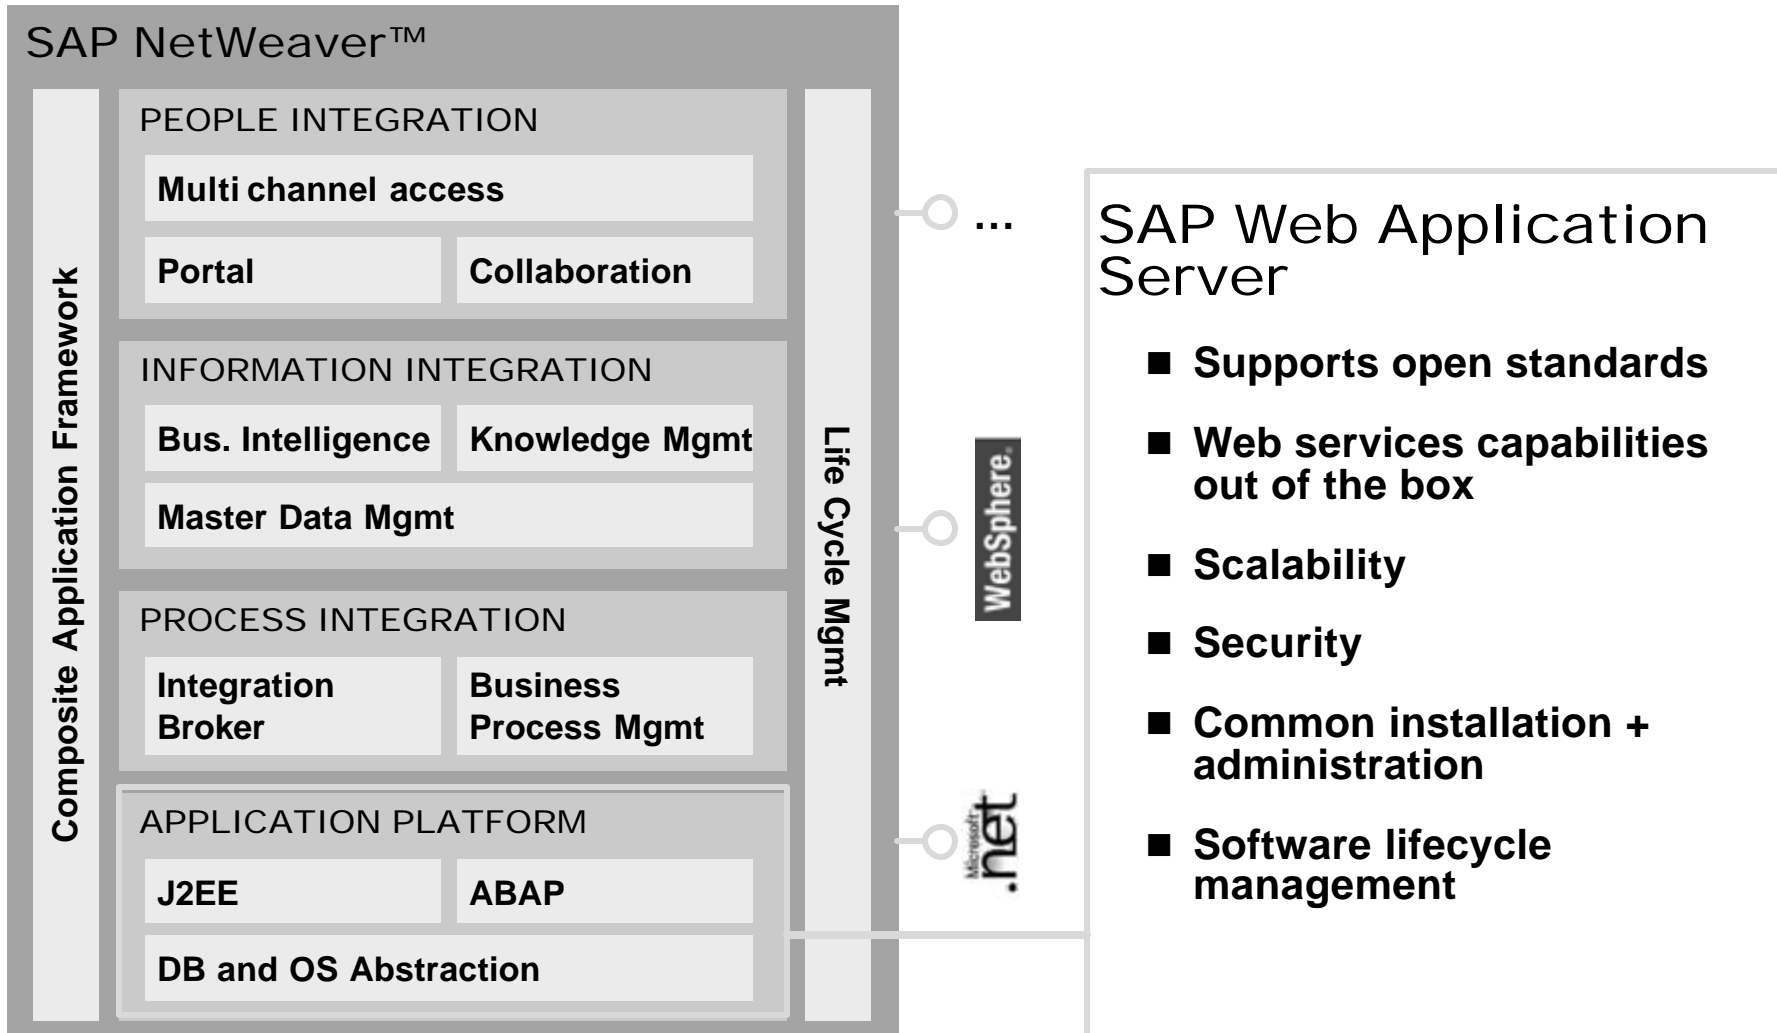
SAP NetWeaver™

Composite Application Framework

PEOPLE INTEGRATION

Multi channel access

Portal

Collaboration

INFORMATION INTEGRATION

Bus. Intelligence

Knowledge Mgmt

Master Data Mgmt

PROCESS INTEGRATION

Integration Broker

Business Process Mgmt

APPLICATION PLATFORM

J2EE

ABAP

DB and OS Abstraction

Life Cycle Mgmt

...

WebSphere.

Microsoft .net

SAP Web Application Server

■ Supports open standards

■ Web services capabilities out of the box

■ Scalability

■ Security

■ Common installation + administration

■ Software lifecycle management